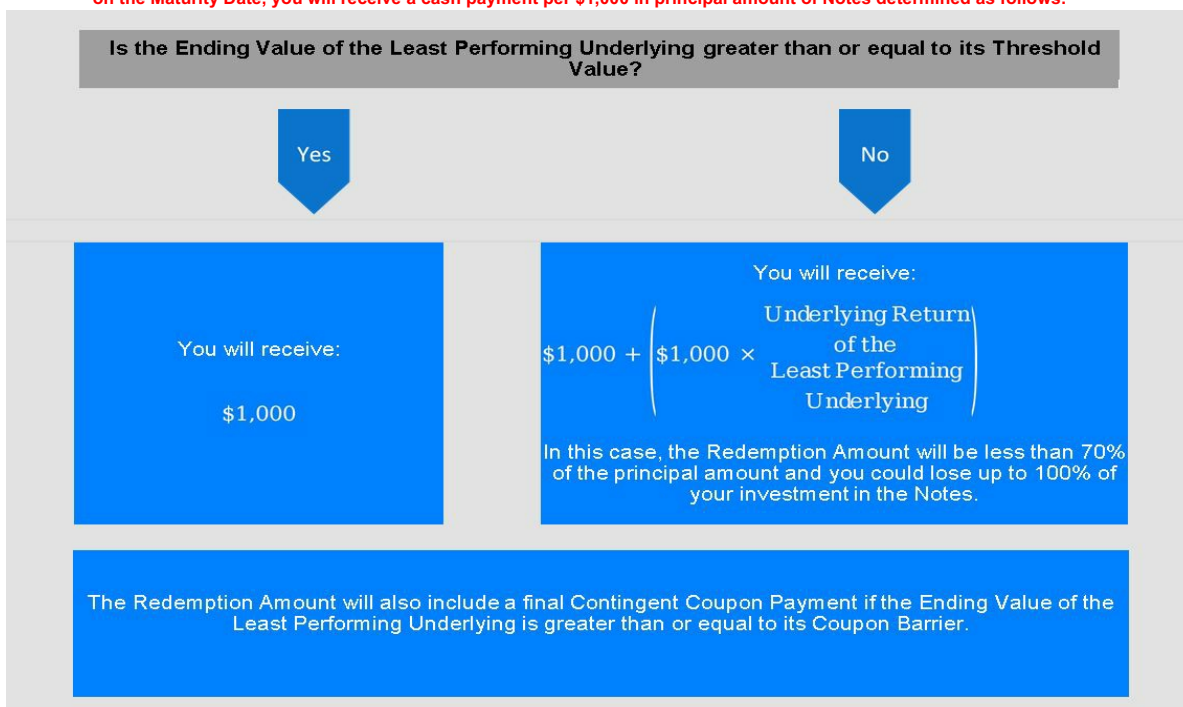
on the Maturity Date, you will receive a cash payment per $1,000 in principal amount of Notes determined as follows:

Is the Ending Value of the Least Performing Underlying greater than or equal to its Threshold Value?

Yes

No

You will receive:

$1,000

You will receive:

$\$1,000 + \left(\$1,000 \times \begin{matrix}\text{Underlying Return} \\ \text{of the} \\ \text{Least Performing} \\ \text{Underlying}\end{matrix}\right)$

In this case, the Redemption Amount will be less than 70% of the principal amount and you could lose up to 100% of your investment in the Notes.

The Redemption Amount will also include a final Contingent Coupon Payment if the Ending Value of the Least Performing Underlying is greater than or equal to its Coupon Barrier.